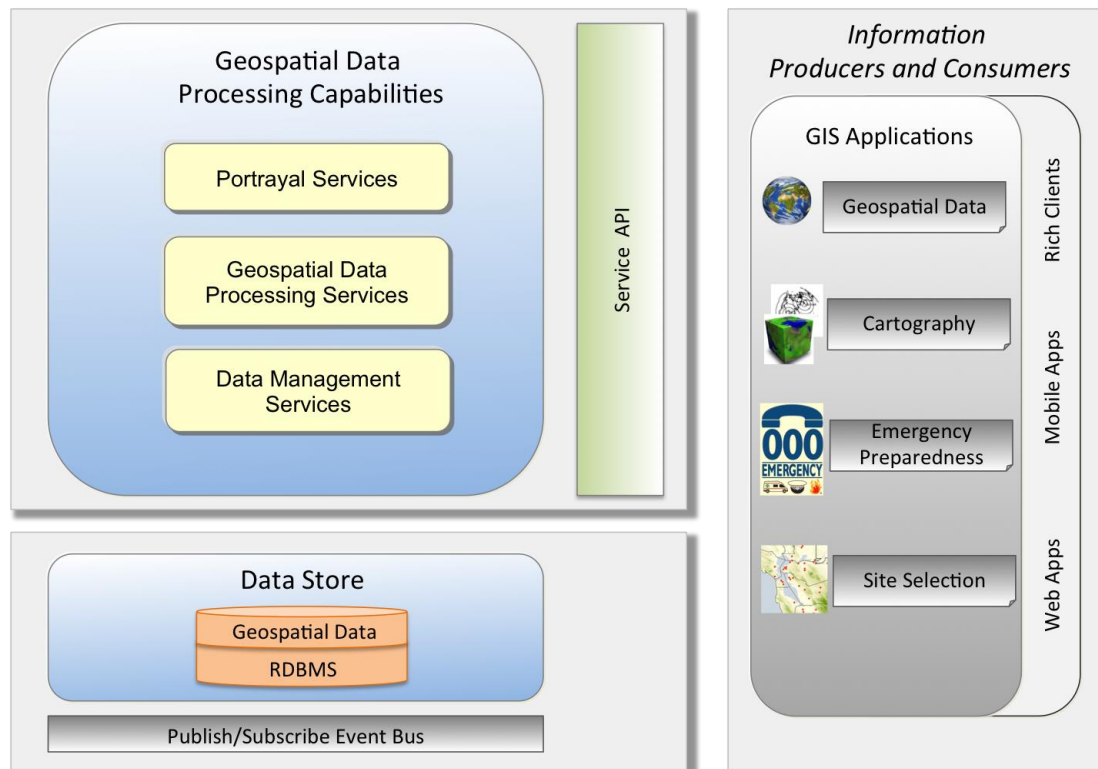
Geospatial Data Processing Capabilities

Portrayal Services

Geospatial Data Processing Services

Data Management Services

Service API

Data Store

Geospatial Data

RDBMS

Publish/Subscribe Event Bus

Information Producers and Consumers

GIS Applications

Geospatial Data

Cartography

000 EMERGENCY

Emergency Preparedness

Site Selection

Rich Clients

Mobile Apps

Web Apps